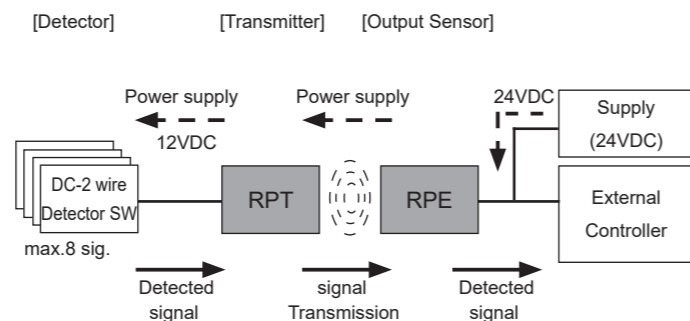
[Detector] [Transmitter] [Output Sensor]

Power supply

12VDC

Power supply

24VDC

Supply (24VDC)

DC-2 wire Detector SW

max.8 sig.

RPT

RPE

External Controller

Detected signal

signal Transmission

Detected signal